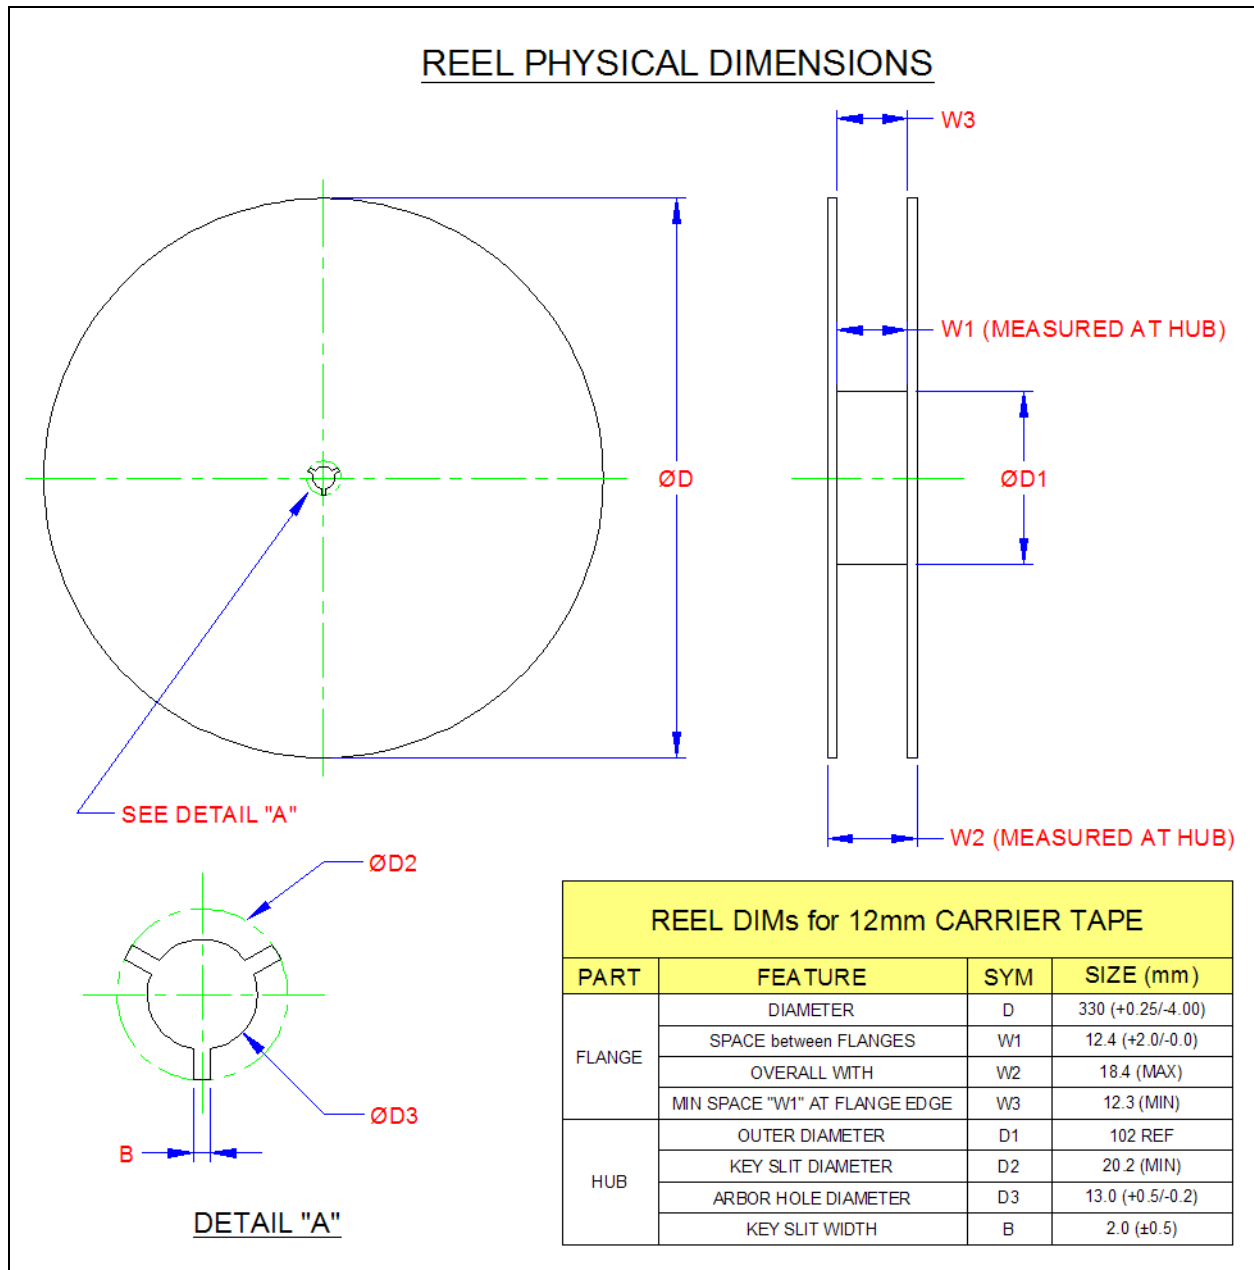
REEL PHYSICAL DIMENSIONS

W3

W1 (MEASURED AT HUB)

ØD

ØD1

SEE DETAIL "A"

W2 (MEASURED AT HUB)

ØD2

ØD3

B

DETAIL "A"

REEL DIMs for 12mm CARRIER TAPE

| PART | FEATURE | SYM | SIZE (mm) |
|---|---|---|---|
| FLANGE | DIAMETER | D | 330 (+0.25/-4.00) |
| | SPACE between FLANGES | W1 | 12.4 (+2.0/-0.0) |
| | OVERALL WITH | W2 | 18.4 (MAX) |
| | MIN SPACE "W1" AT FLANGE EDGE | W3 | 12.3 (MIN) |
| HUB | OUTER DIAMETER | D1 | 102 REF |
| | KEY SLIT DIAMETER | D2 | 20.2 (MIN) |
| | ARBOR HOLE DIAMETER | D3 | 13.0 (+0.5/-0.2) |
| | KEY SLIT WIDTH | B | 2.0 (±0.5) |